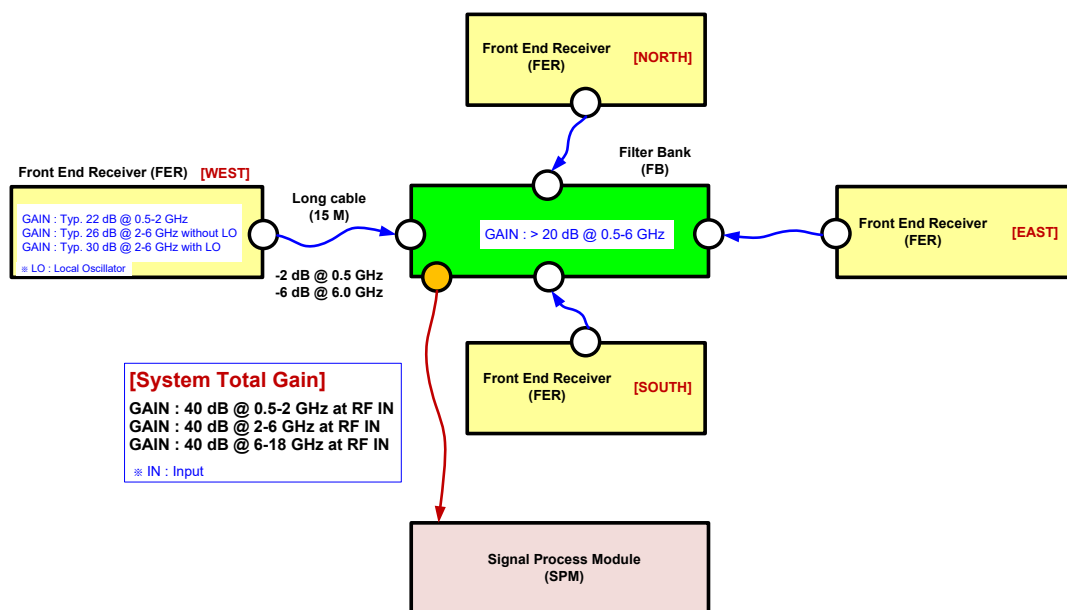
Front End Receiver (FER) [NORTH]

Front End Receiver (FER) [WEST]

GAIN : Typ. 22 dB @ 0.5-2 GHz
GAIN : Typ. 26 dB @ 2-6 GHz without LO
GAIN : Typ. 30 dB @ 2-6 GHz with LO

※ LO : Local Oscillator

Long cable (15 M)

-2 dB @ 0.5 GHz
-6 dB @ 6.0 GHz

Filter Bank (FB)

GAIN : > 20 dB @ 0.5-6 GHz

Front End Receiver (FER) [EAST]

Front End Receiver (FER) [SOUTH]

[System Total Gain]
GAIN : 40 dB @ 0.5-2 GHz at RF IN
GAIN : 40 dB @ 2-6 GHz at RF IN
GAIN : 40 dB @ 6-18 GHz at RF IN
※ IN : Input

Signal Process Module (SPM)